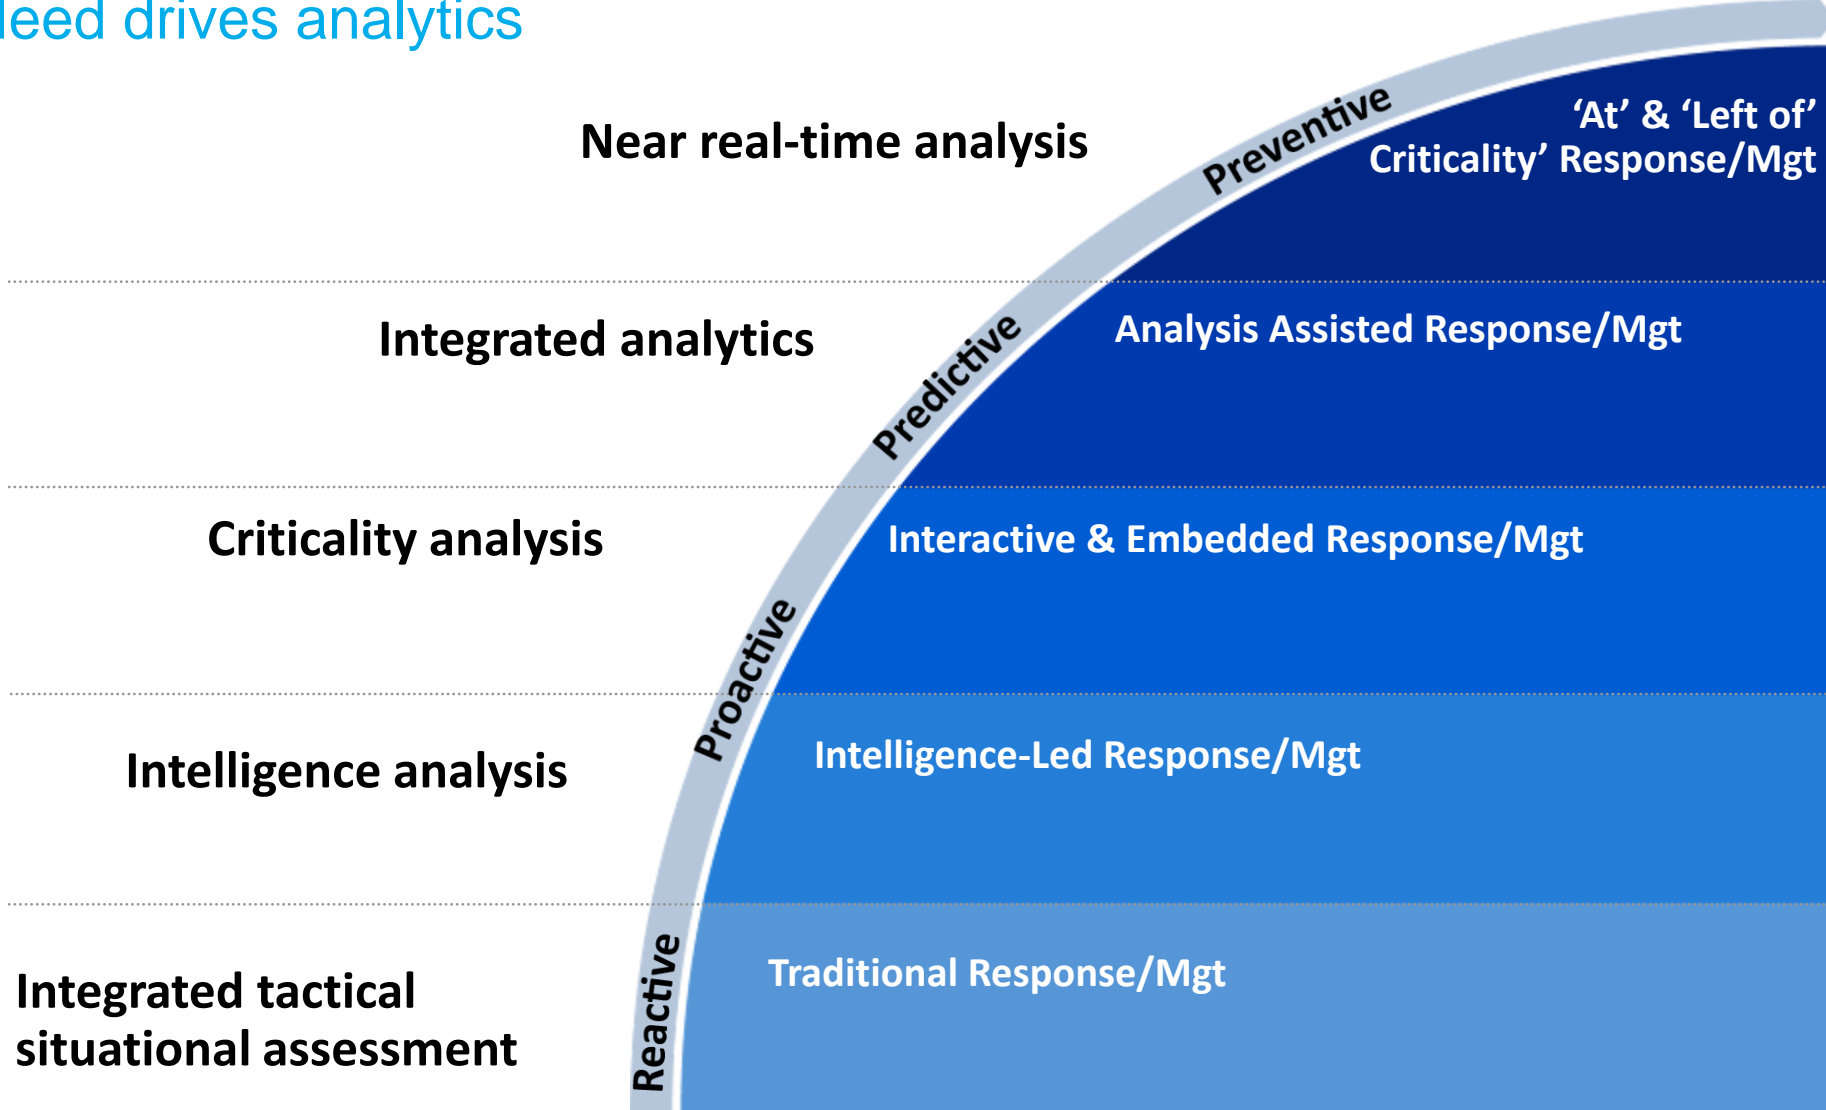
leed drives analytics

Near real-time analysis

Preventive

'At' & 'Left of' Criticality' Response/Mgt

Integrated analytics

Predictive

Analysis Assisted Response/Mgt

Criticality analysis

Interactive & Embedded Response/Mgt

Proactive

Intelligence analysis

Intelligence-Led Response/Mgt

Integrated tactical situational assessment

Reactive

Traditional Response/Mgt